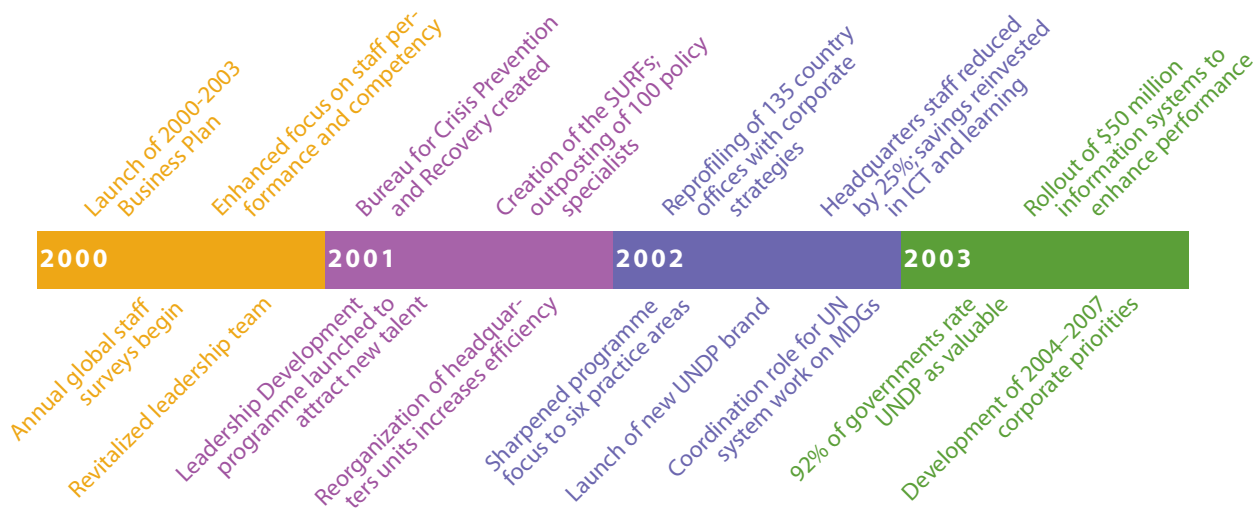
Launch of 2000-2003 Business Plan

Enhanced focus on staff performance and competency

Bureau for Crisis Prevention and Recovery created

Creation of the SURFs; outposting of 100 policy specialists

Reprofiling of 135 country offices with corporate strategies

Headquarters staff reduced by 25%; savings reinvested in ICT and learning

Rollout of $50 million information systems to enhance performance

2000

2001

2002

2003

Annual global staff surveys begin

Revitalized leadership team

Leadership Development programme launched to attract new talent

Reorganization of headquarters units increases efficiency

Sharpened programme focus to six practice areas

Launch of new UNDP brand

Coordination role for UN system work on MDGs

92% of governments rate UNDP as valuable

Development of 2004–2007 corporate priorities